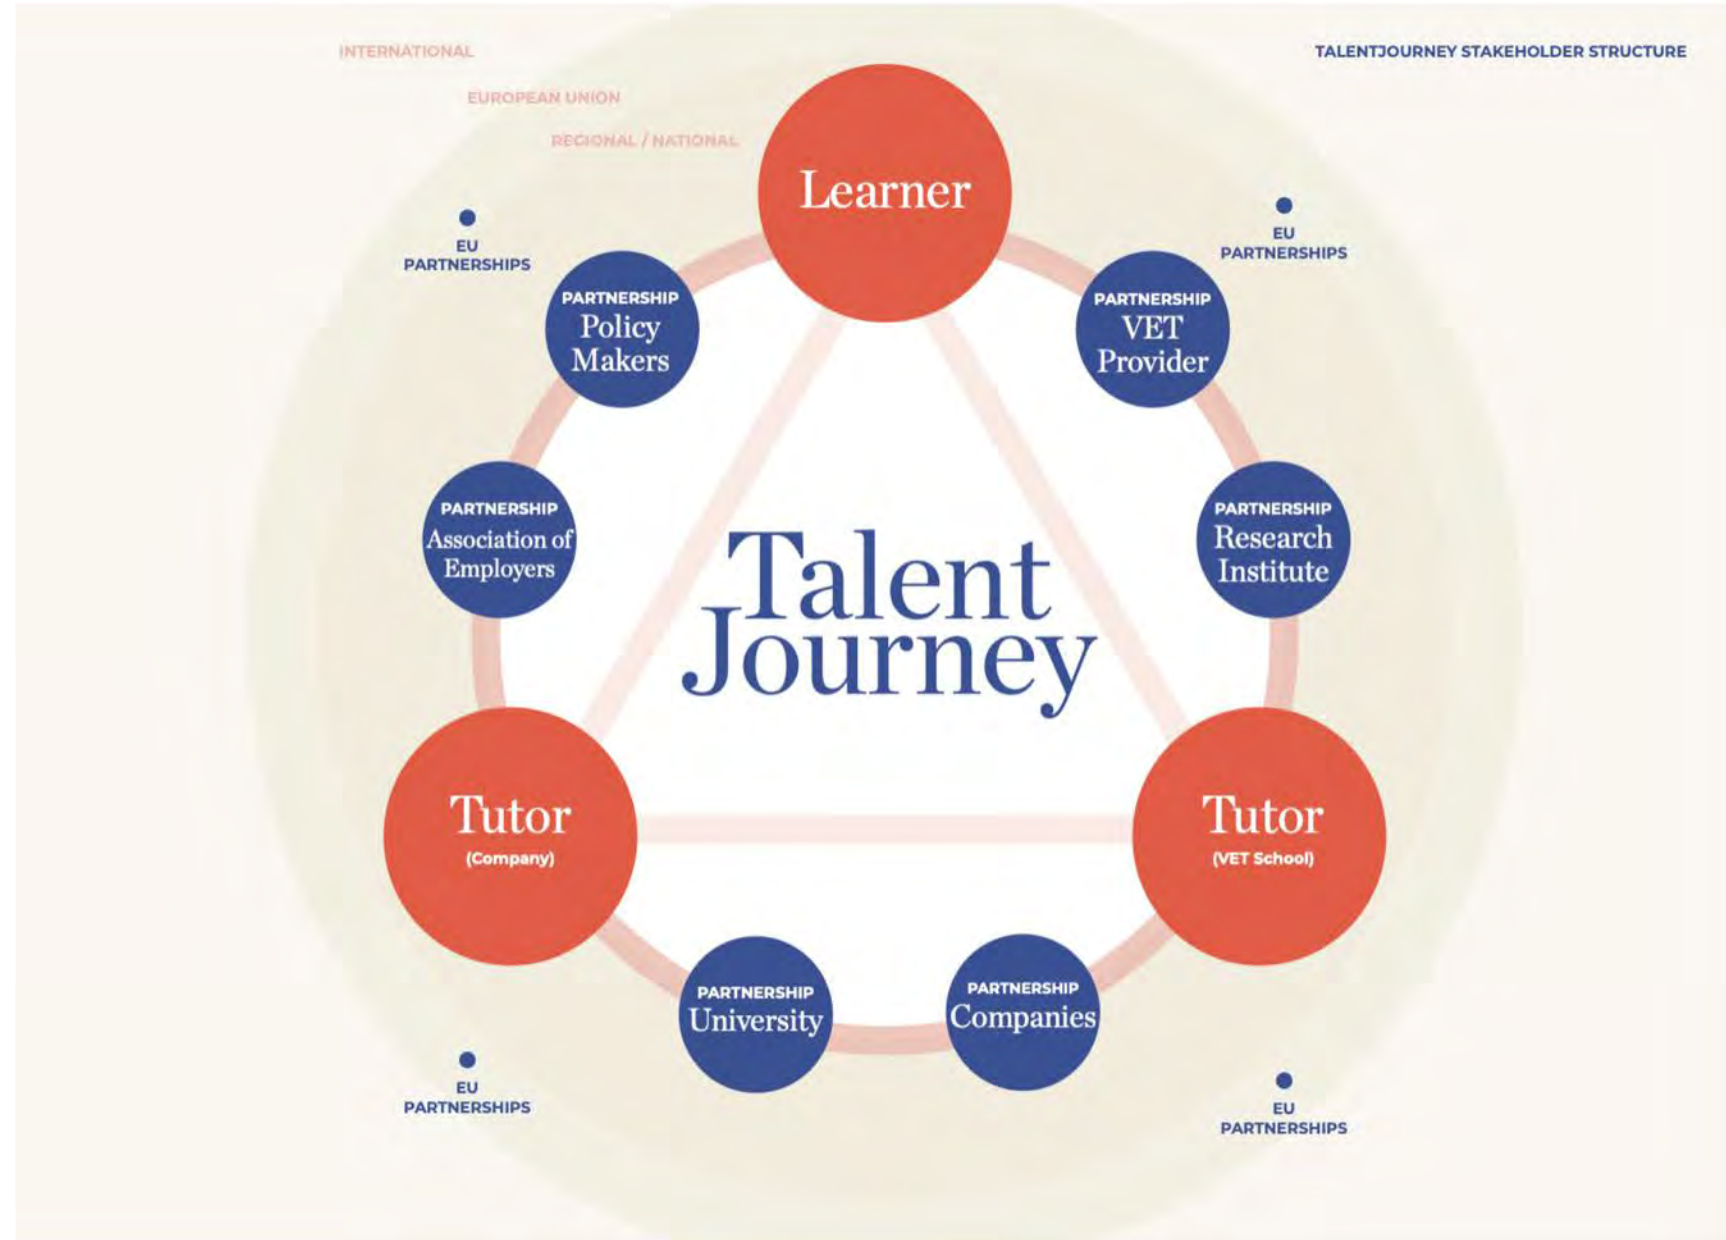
INTERNATIONAL

TALENTJOURNEY STAKEHOLDER STRUCTURE

EUROPEAN UNION

REGIONAL / NATIONAL

Learner

EU PARTNERSHIPS

EU PARTNERSHIPS

PARTNERSHIP Policy Makers

PARTNERSHIP VET Provider

PARTNERSHIP Association of Employers

PARTNERSHIP Research Institute

Talent Journey

Tutor (Company)

Tutor (VET School)

PARTNERSHIP University

PARTNERSHIP Companies

EU PARTNERSHIPS

EU PARTNERSHIPS